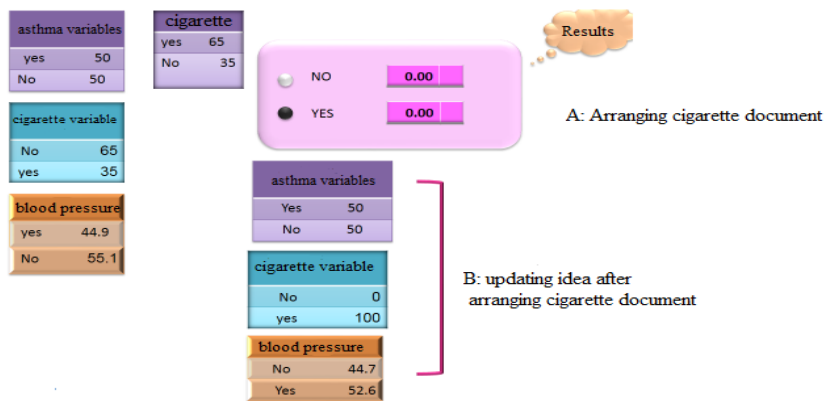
asthma variables

| | |
|---|---|
| yes | 50 |
| No | 50 |

cigarette

| | |
|---|---|
| yes | 65 |
| No | 35 |

Results

NO 0.00

YES 0.00

A: Arranging cigarette document

cigarette variable

| | |
|---|---|
| No | 65 |
| yes | 35 |

blood pressure

| | |
|---|---|
| yes | 44.9 |
| No | 55.1 |

asthma variables

| | |
|---|---|
| Yes | 50 |
| No | 50 |

cigarette variable

| | |
|---|---|
| No | 0 |
| yes | 100 |

blood pressure

| | |
|---|---|
| No | 44.7 |
| Yes | 52.6 |

B: updating idea after arranging cigarette document